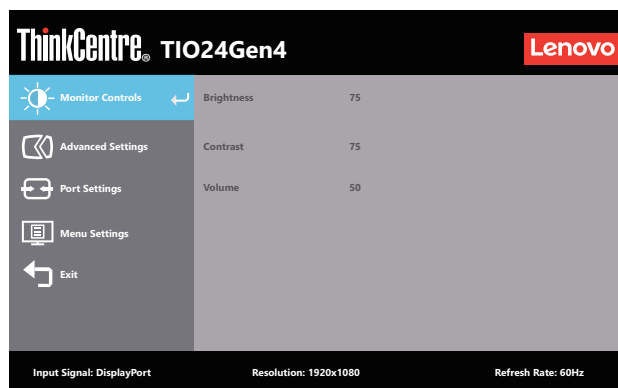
ThinkCentre® TIO24Gen4

Lenovo

Monitor Controls

Advanced Settings

Port Settings

Menu Settings

Exit

| Brightness | 75 |
|---|---|
| Contrast | 75 |
| Volume | 50 |

Input Signal: DisplayPort

Resolution: 1920x1080

Refresh Rate: 60Hz